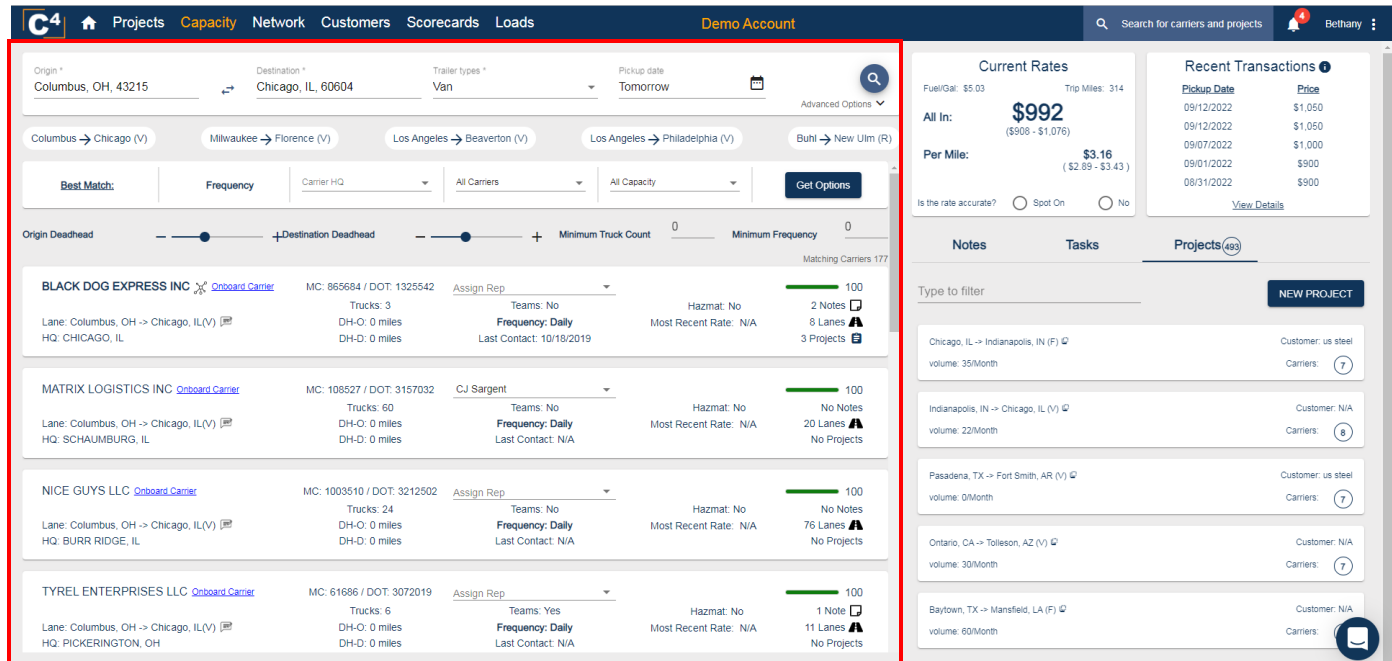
C4 Projects Capacity Network Customers Scorecards Loads Demo Account Search for carriers and projects 4 Bethany

Origin *
Columbus, OH, 43215
Destination *
Chicago, IL, 60604
Trailer types *
Van
Pickup date
Tomorrow
Advanced Options

Columbus → Chicago (V) Milwaukee → Florence (V) Los Angeles → Beaverton (V) Los Angeles → Philadelphia (V) Buhl → New Ulm (R)

Best Match: Frequency Carrier HQ All Carriers All Capacity Get Options

Origin Deadhead Destination Deadhead Minimum Truck Count 0 Minimum Frequency 0

Matching Carriers 177

BLACK DOG EXPRESS INC Onboard Carrier
MC: 865684 / DOT: 1325542
Assign Rep
100
Trucks: 3
Teams: No
Hazmat: No
2 Notes
Lane: Columbus, OH -> Chicago, IL(V)
DH-O: 0 miles
Frequency: Daily
Most Recent Rate: N/A
8 Lanes
HQ: CHICAGO, IL
DH-D: 0 miles
Last Contact: 10/18/2019
3 Projects

MATRIX LOGISTICS INC Onboard Carrier
MC: 108527 / DOT: 3157032
CJ Sargent
100
Trucks: 60
Teams: No
Hazmat: No
No Notes
Lane: Columbus, OH -> Chicago, IL(V)
DH-O: 0 miles
Frequency: Daily
Most Recent Rate: N/A
20 Lanes
HQ: SCHAUMBURG, IL
DH-D: 0 miles
Last Contact: N/A
No Projects

NICE GUYS LLC Onboard Carrier
MC: 1003510 / DOT: 3212502
Assign Rep
100
Trucks: 24
Teams: No
Hazmat: No
No Notes
Lane: Columbus, OH -> Chicago, IL(V)
DH-O: 0 miles
Frequency: Daily
Most Recent Rate: N/A
76 Lanes
HQ: BURR RIDGE, IL
DH-D: 0 miles
Last Contact: N/A
No Projects

TYREL ENTERPRISES LLC Onboard Carrier
MC: 61686 / DOT: 3072019
Assign Rep
100
Trucks: 6
Teams: Yes
Hazmat: No
1 Note
Lane: Columbus, OH -> Chicago, IL(V)
DH-O: 0 miles
Frequency: Daily
Most Recent Rate: N/A
11 Lanes
HQ: PICKERINGTON, OH
DH-D: 0 miles
Last Contact: N/A
No Projects

Current Rates
Fuel/Gal: $5.03 Trip Miles: 314
All In: $992
($908 - $1,076)
Per Mile: $3.16
( $2.89 - $3.43 )
Is the rate accurate? Spot On No

Recent Transactions
| Pickup Date | Price |
|---|---|
| 09/12/2022 | $1,050 |
| 09/12/2022 | $1,050 |
| 09/07/2022 | $1,000 |
| 09/01/2022 | $900 |
| 08/31/2022 | $900 |
View Details

Notes Tasks Projects 493

Type to filter
NEW PROJECT

Chicago, IL -> Indianapolis, IN (F) Customer: us steel
volume: 35/Month Carriers: 7

Indianapolis, IN -> Chicago, IL (V) Customer: N/A
volume: 22/Month Carriers: 8

Pasadena, TX -> Fort Smith, AR (V) Customer: us steel
volume: 0/Month Carriers: 7

Ontario, CA -> Tolleson, AZ (V) Customer: N/A
volume: 30/Month Carriers: 7

Baytown, TX -> Mansfield, LA (F) Customer: N/A
volume: 60/Month Carriers: